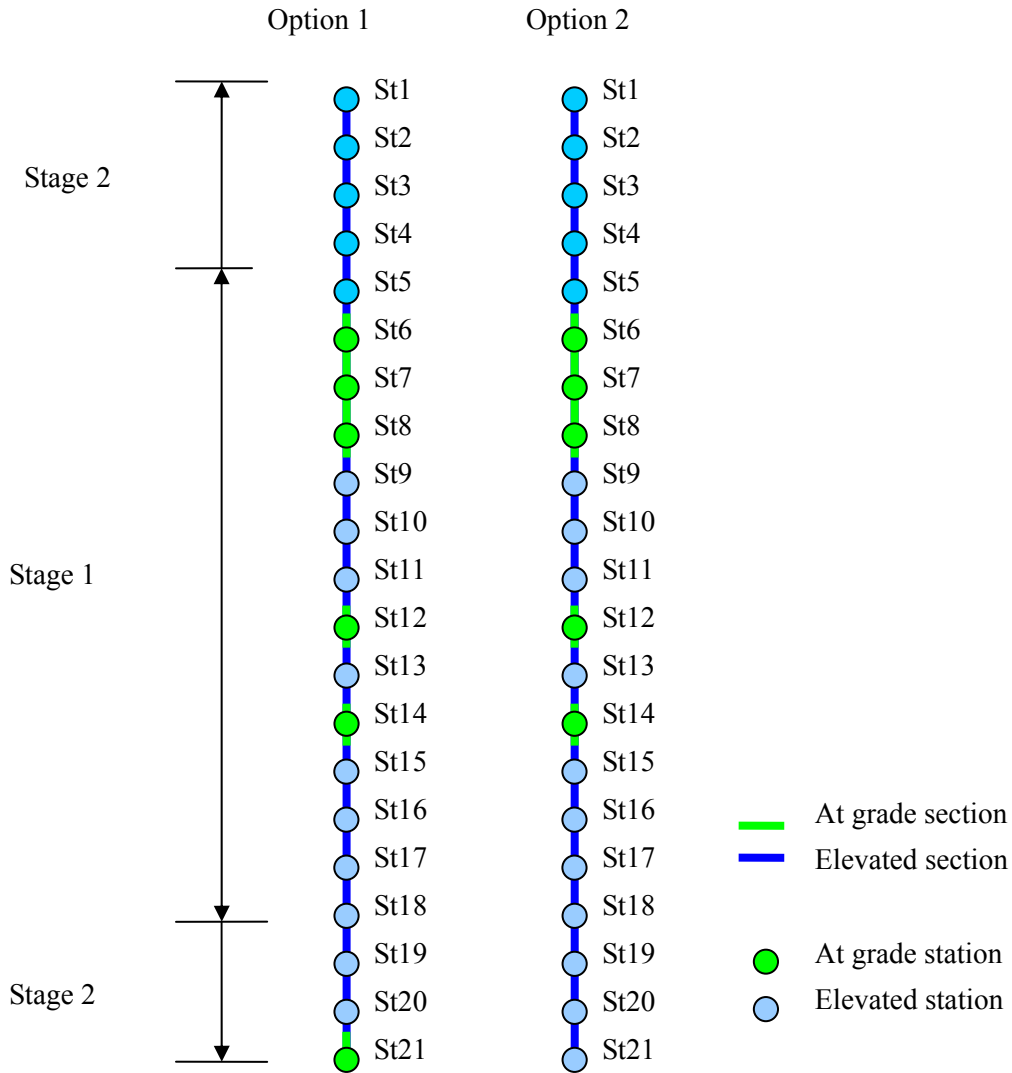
Option 1

Option 2

Stage 2

Stage 1

Stage 2

St1
St2
St3
St4
St5
St6
St7
St8
St9
St10
St11
St12
St13
St14
St15
St16
St17
St18
St19
St20
St21

St1
St2
St3
St4
St5
St6
St7
St8
St9
St10
St11
St12
St13
St14
St15
St16
St17
St18
St19
St20
St21

At grade section
Elevated section

At grade station
Elevated station